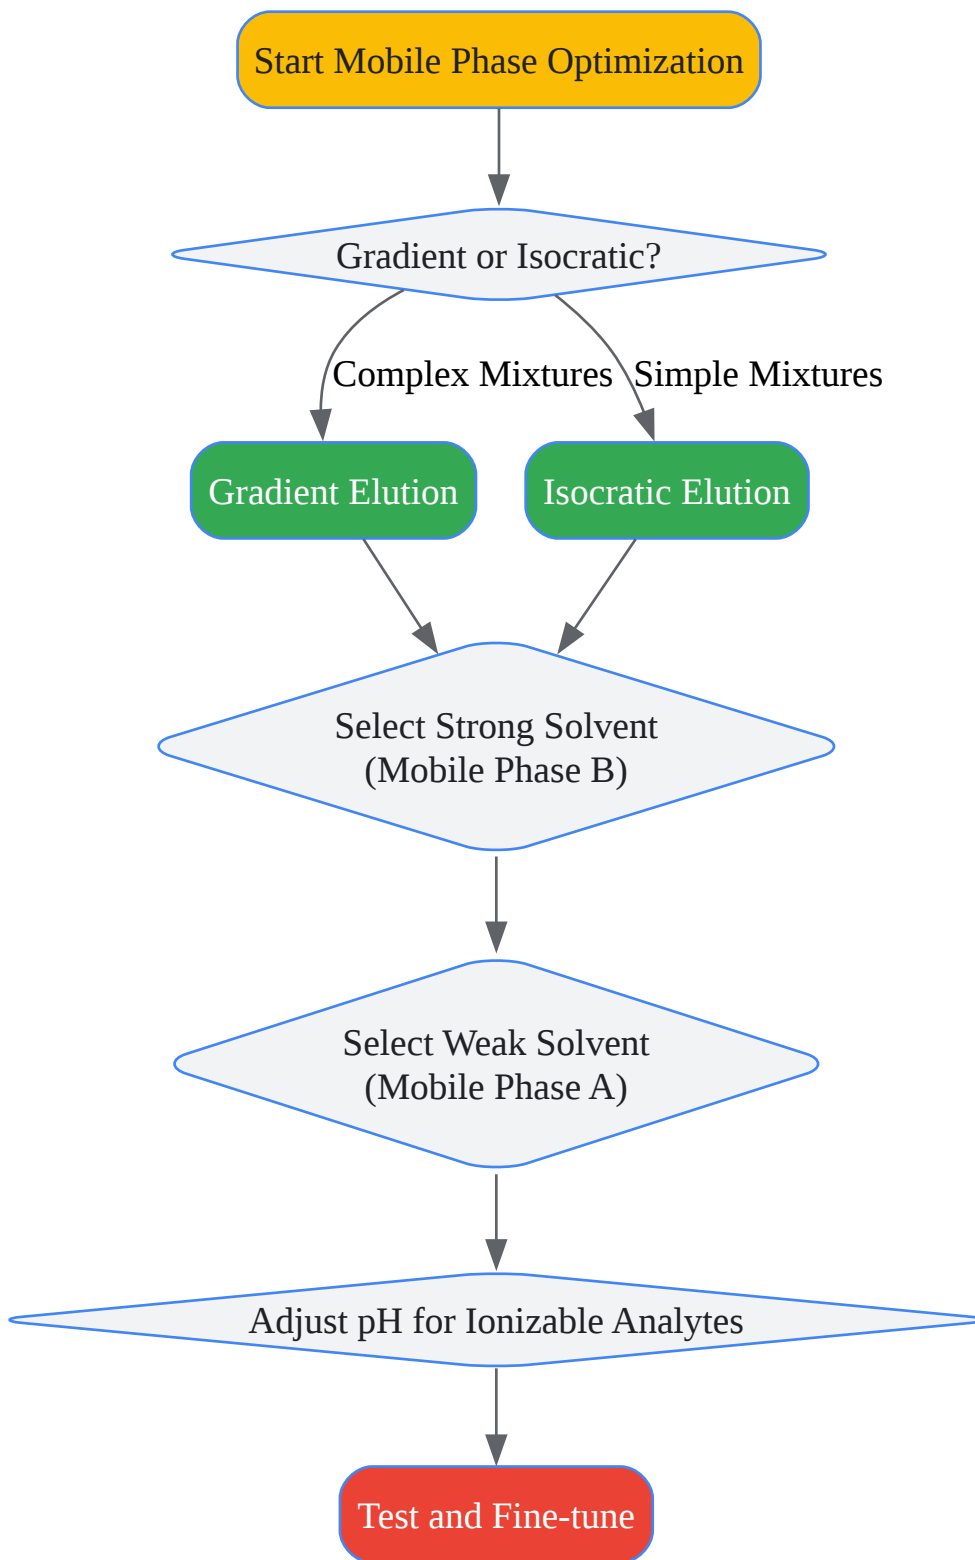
Start Mobile Phase Optimization

Gradient or Isocratic?

Complex Mixtures

Simple Mixtures

Gradient Elution

Isocratic Elution

Select Strong Solvent (Mobile Phase B)

Select Weak Solvent (Mobile Phase A)

Adjust pH for Ionizable Analytes

Test and Fine-tune